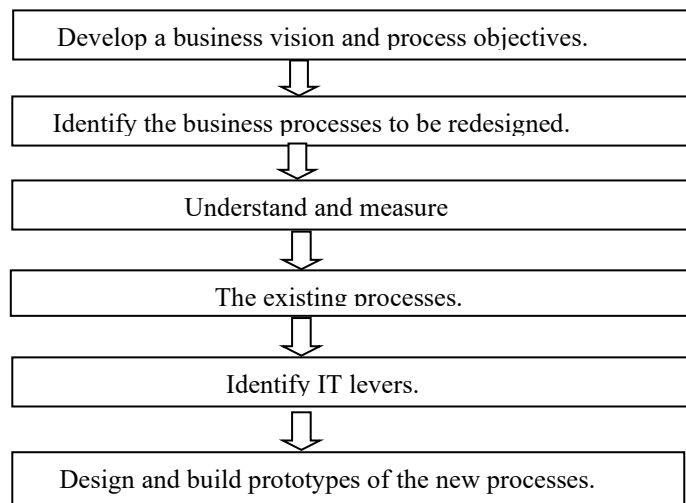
Develop a business vision and process objectives.

Identify the business processes to be redesigned.

Understand and measure

The existing processes.

Identify IT levers.

Design and build prototypes of the new processes.